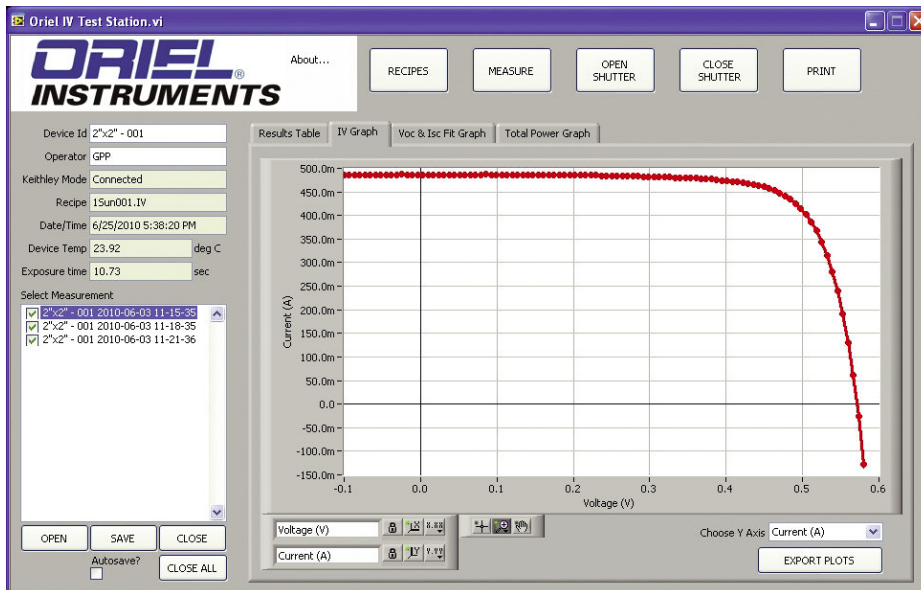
Oriel IV Test Station.vi

ORIEL® INSTRUMENTS

About...

RECIPES

MEASURE

OPEN SHUTTER

CLOSE SHUTTER

PRINT

Device Id 2"x2" - 001

Operator GPP

Keithley Mode Connected

Recipe 1Sun001.IV

Date/Time 6/25/2010 5:38:20 PM

Device Temp 23.92 deg C

Exposure time 10.73 sec

Select Measurement

2"x2" - 001 2010-06-03 11-15-35
2"x2" - 001 2010-06-03 11-18-35
2"x2" - 001 2010-06-03 11-21-36

OPEN SAVE CLOSE

Autosave?

CLOSE ALL

Results Table | IV Graph | Voc & Isc Fit Graph | Total Power Graph

500.0m
450.0m
400.0m
350.0m
300.0m
250.0m
200.0m
150.0m
100.0m
50.0m
0.0
-50.0m
-100.0m
-150.0m

Current (A)

-0.1 0.0 0.1 0.2 0.3 0.4 0.5 0.6

Voltage (V)

Voltage (V)

Current (A)

Choose Y Axis Current (A)

EXPORT PLOTS